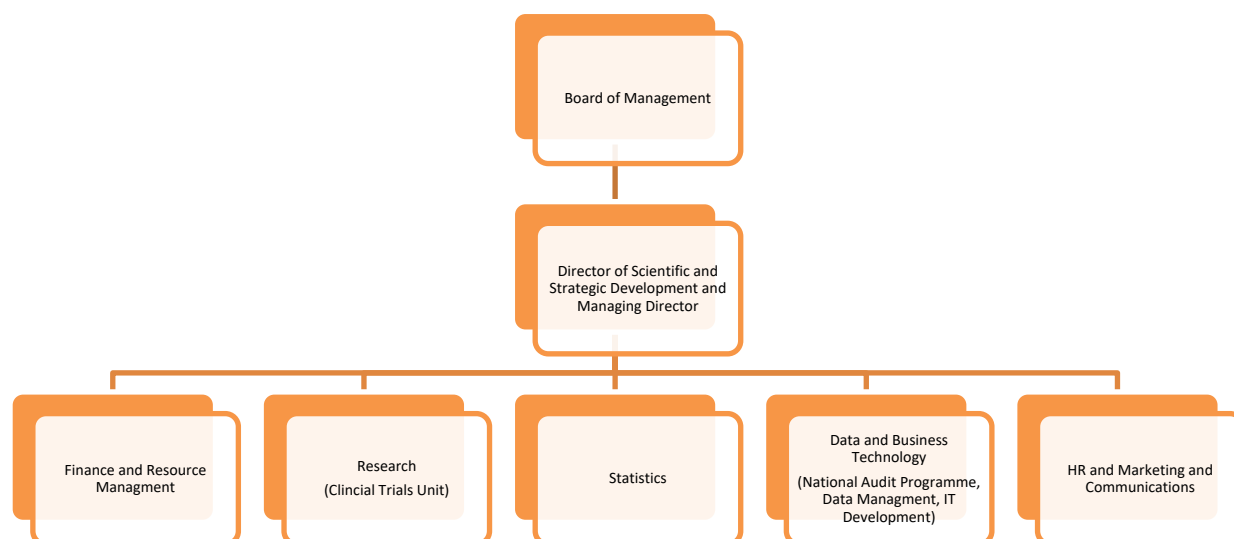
Board of Management

Director of Scientific and Strategic Development and Managing Director

Finance and Resource Managment

Research
(Clincial Trials Unit)

Statistics

Data and Business Technology
(National Audit Programme, Data Managment, IT Development)

HR and Marketing and Communications